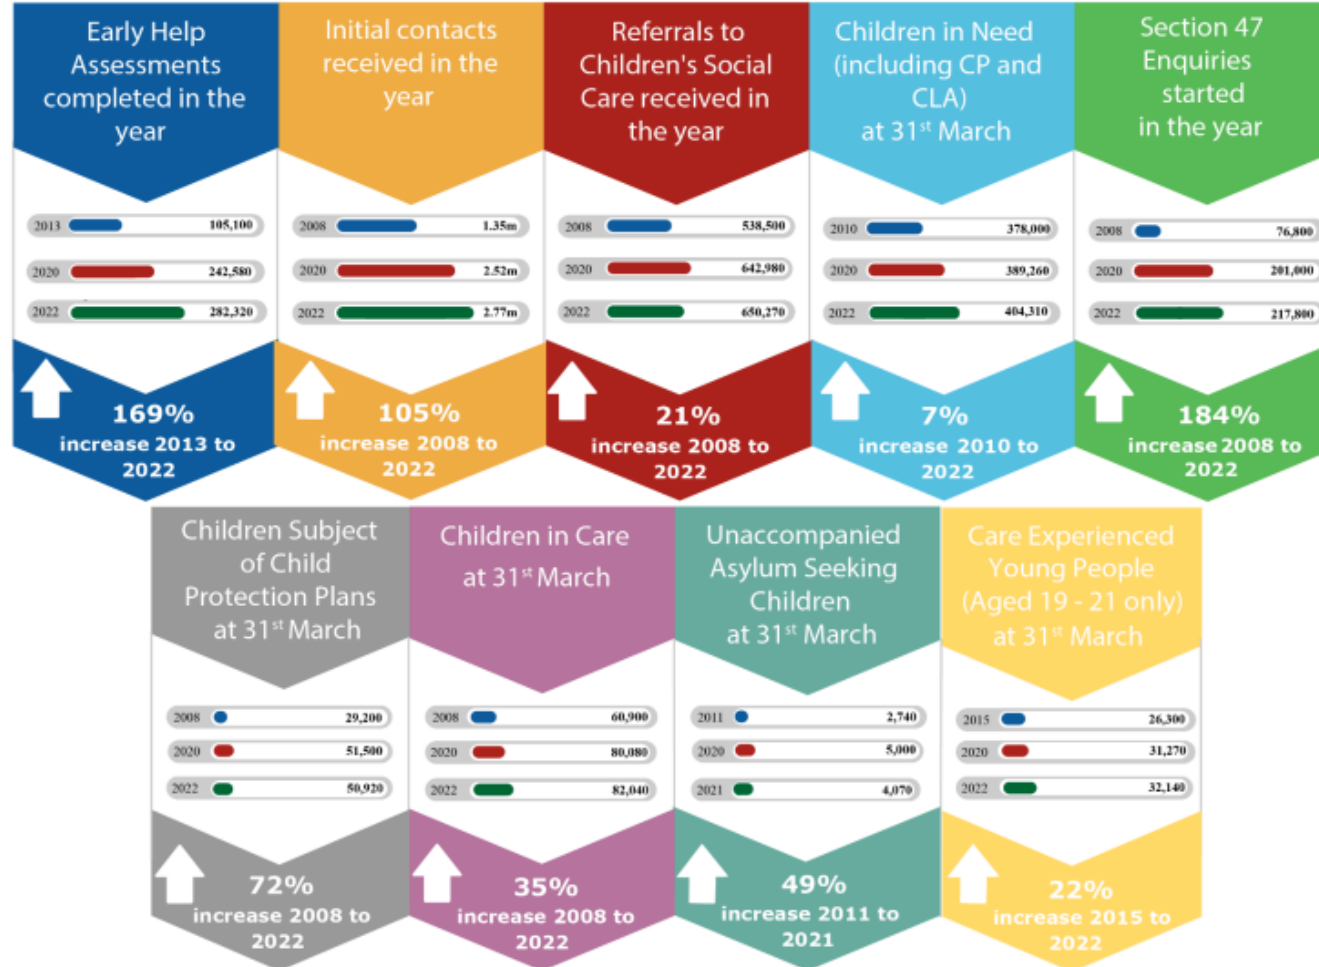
Early Help Assessments completed in the year

2013 105,100
2020 242,580
2022 282,320

169% increase 2013 to 2022

Initial contacts received in the year

2008 1.35m
2020 2.52m
2022 2.77m

105% increase 2008 to 2022

Referrals to Children's Social Care received in the year

2008 538,500
2020 642,980
2022 650,270

21% increase 2008 to 2022

Children in Need (including CP and CLA) at 31$^{st}$ March

2010 378,000
2020 389,260
2022 404,310

7% increase 2010 to 2022

Section 47 Enquiries started in the year

2008 76,800
2020 201,000
2022 217,800

184% increase 2008 to 2022

Children Subject of Child Protection Plans at 31$^{st}$ March

2008 29,200
2020 51,500
2022 50,920

72% increase 2008 to 2022

Children in Care at 31$^{st}$ March

2008 60,900
2020 80,080
2022 82,040

35% increase 2008 to 2022

Unaccompanied Asylum Seeking Children at 31$^{st}$ March

2011 2,740
2020 5,000
2021 4,070

49% increase 2011 to 2021

Care Experienced Young People (Aged 19 - 21 only) at 31$^{st}$ March

2015 26,300
2020 31,270
2022 32,140

22% increase 2015 to 2022